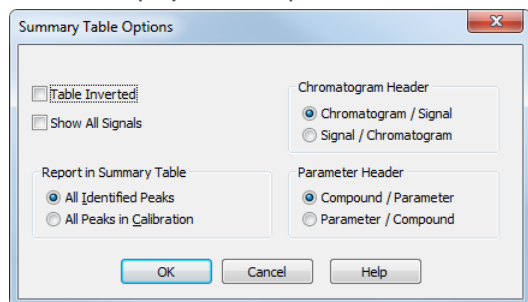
Summary Table Options

Table Inverted

Show All Signals

Chromatogram Header

Chromatogram / Signal

Signal / Chromatogram

Report in Summary Table

All Identified Peaks

All Peaks in Calibration

Parameter Header

Compound / Parameter

Parameter / Compound

OK

Cancel

Help